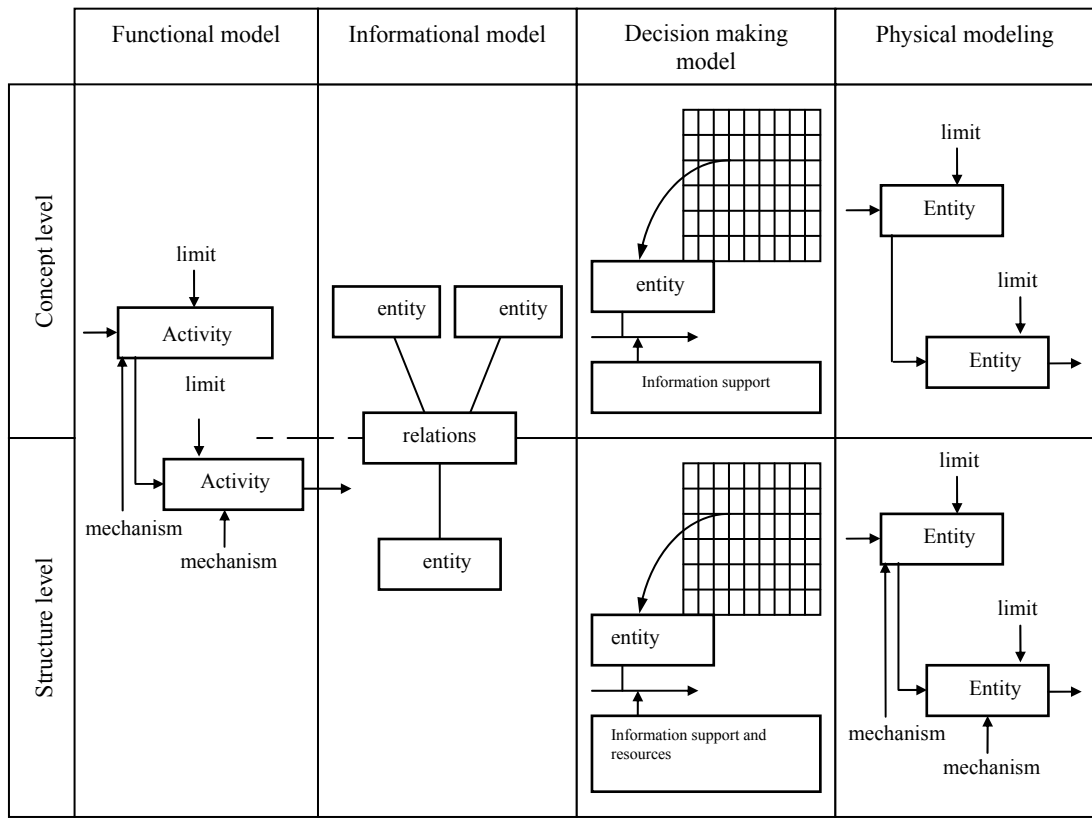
Functional model

Informational model

Decision making model

Physical modeling

Concept level

limit

Activity

limit

Activity

mechanism

mechanism

entity

entity

relations

entity

entity

Information support

limit

Entity

limit

Entity

Structure level

entity

Information support and resources

limit

Entity

limit

Entity

mechanism

mechanism